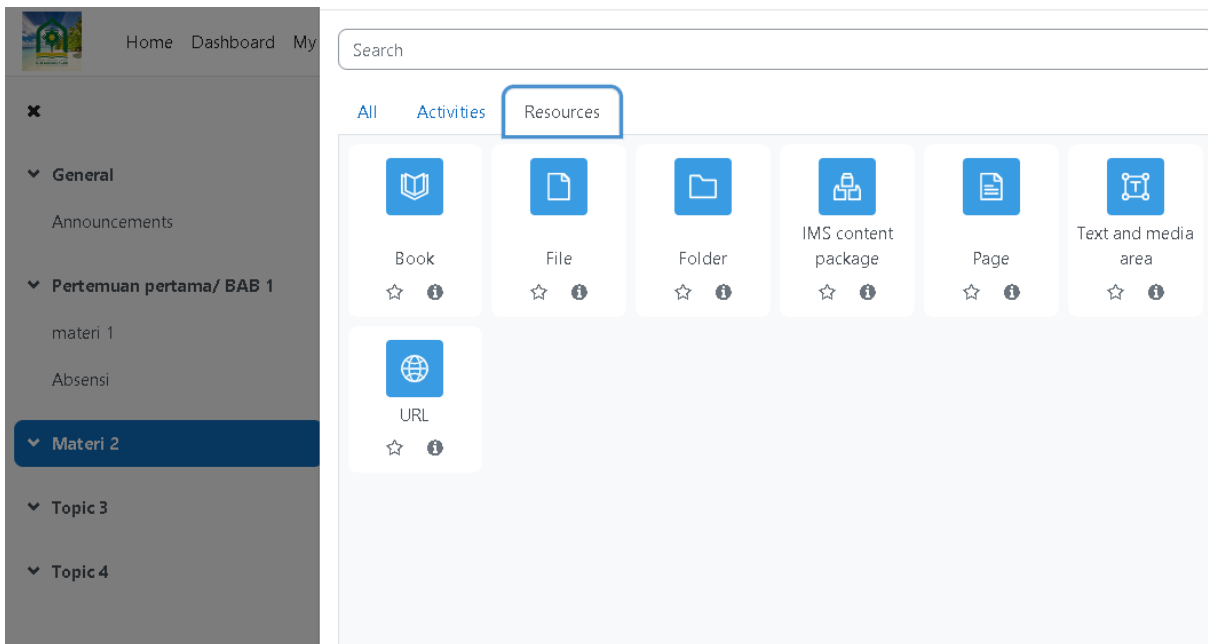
Home Dashboard My

×

General

Announcements

Pertemuan pertama/ BAB 1

materi 1

Absensi

Materi 2

Topic 3

Topic 4

Search

All Activities Resources

Book

File

Folder

IMS content package

Page

Text and media area

URL